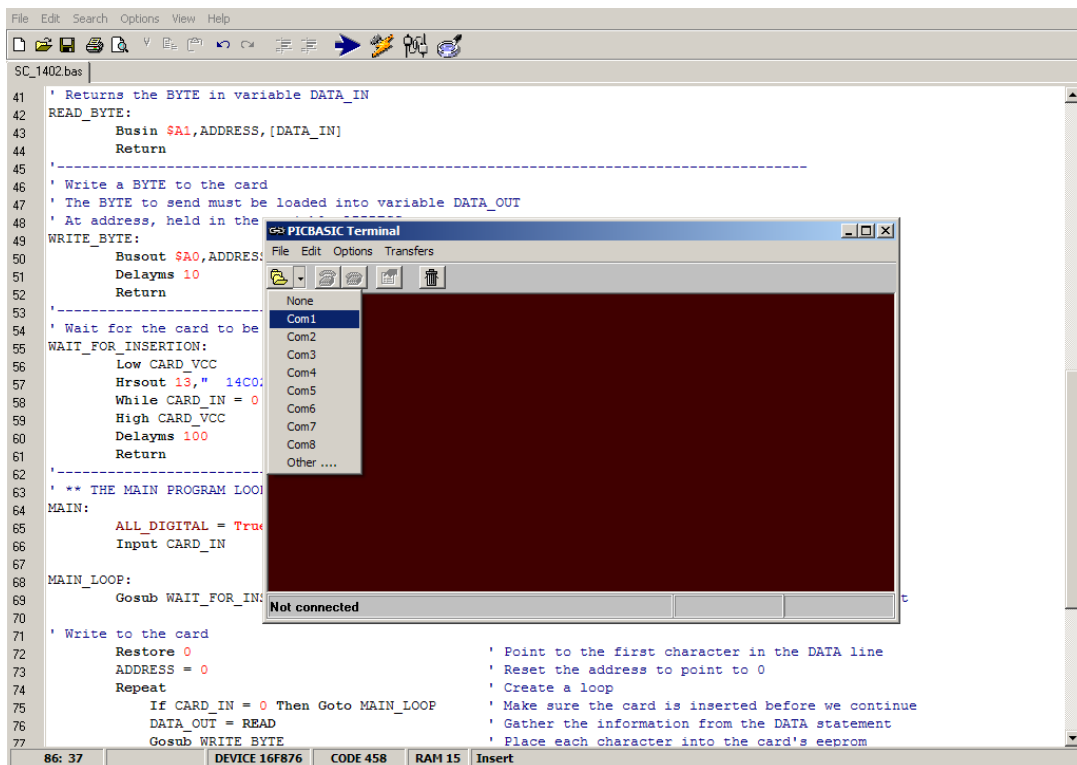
File Edit Search Options View Help

SC_1402.bas

41 ' Returns the BYTE in variable DATA_IN
42 READ_BYTE:
43 Busin $A1,ADDRESS,[DATA_IN]
44 Return
45 '-----------------------------------------------------------------------------------
46 ' Write a BYTE to the card
47 ' The BYTE to send must be loaded into variable DATA_OUT
48 ' At address, held in the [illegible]
49 WRITE_BYTE:
50 Busout $A0,ADDRES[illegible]
51 Delayms 10
52 Return
53 '-------------------------
54 ' Wait for the card to be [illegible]
55 WAIT_FOR_INSERTION:
56 Low CARD_VCC
57 Hrsout 13," 14C0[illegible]
58 While CARD_IN = 0
59 High CARD_VCC
60 Delayms 100
61 Return
62 '-------------------------
63 ' ** THE MAIN PROGRAM LOO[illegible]
64 MAIN:
65 ALL_DIGITAL = Tru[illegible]
66 Input CARD_IN
67
68 MAIN_LOOP:
69 Gosub WAIT_FOR_IN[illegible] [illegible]t
70
71 ' Write to the card
72 Restore 0 ' Point to the first character in the DATA line
73 ADDRESS = 0 ' Reset the address to point to 0
74 Repeat ' Create a loop
75 If CARD_IN = 0 Then Goto MAIN_LOOP ' Make sure the card is inserted before we continue
76 DATA_OUT = READ ' Gather the information from the DATA statement
77 Gosub WRITE_BYTE ' Place each character into the card's eeprom

PICBASIC Terminal
File Edit Options Transfers
None
Com1
Com2
Com3
Com4
Com5
Com6
Com7
Com8
Other ....
Not connected

86: 37 DEVICE 16F876 CODE 458 RAM 15 Insert